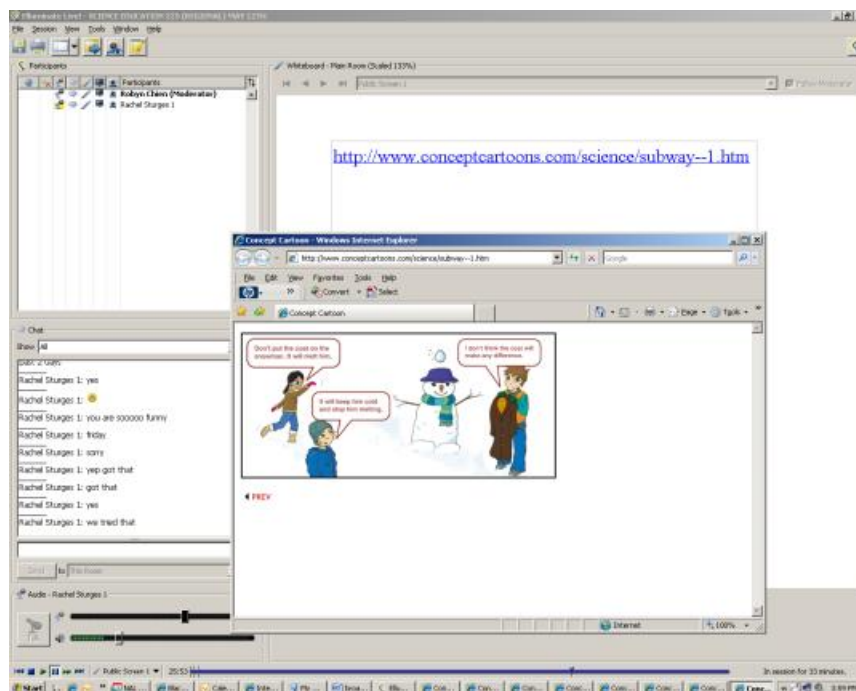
Elluminate Live! - SCIENCE EDUCATION 333 (ORIGINAL) | MAY 13TH

File Session View Tools Window Help

Participants

Participants

Robyn Chien (Moderator)

Rachel Sturges 1

Whiteboard - Main Room (Scaled 133%)

Public Screen 1

Follow Moderator

http://www.conceptcartoons.com/science/subway--1.htm

Concept Cartoon - Windows Internet Explorer

http://www.conceptcartoons.com/science/subway--1.htm

Google

File Edit View Favorites Tools Help

Convert Select

Concept Cartoon

Page Tools

Don't put the coat on the snowman. It will melt him.

It will keep him cold and stop him melting.

I don't think the coat will make any difference.

PREV

Internet

100%

Chat

Show All

Rachel Sturges 1: yes

Rachel Sturges 1: 

Rachel Sturges 1: you are sooooo funny

Rachel Sturges 1: friday

Rachel Sturges 1: sorry

Rachel Sturges 1: yep got that

Rachel Sturges 1: got that

Rachel Sturges 1: yes

Rachel Sturges 1: we tried that

Send to The Room

Audio - Rachel Sturges 1

Public Screen 1

20:53

In session for 33 minutes.

Start